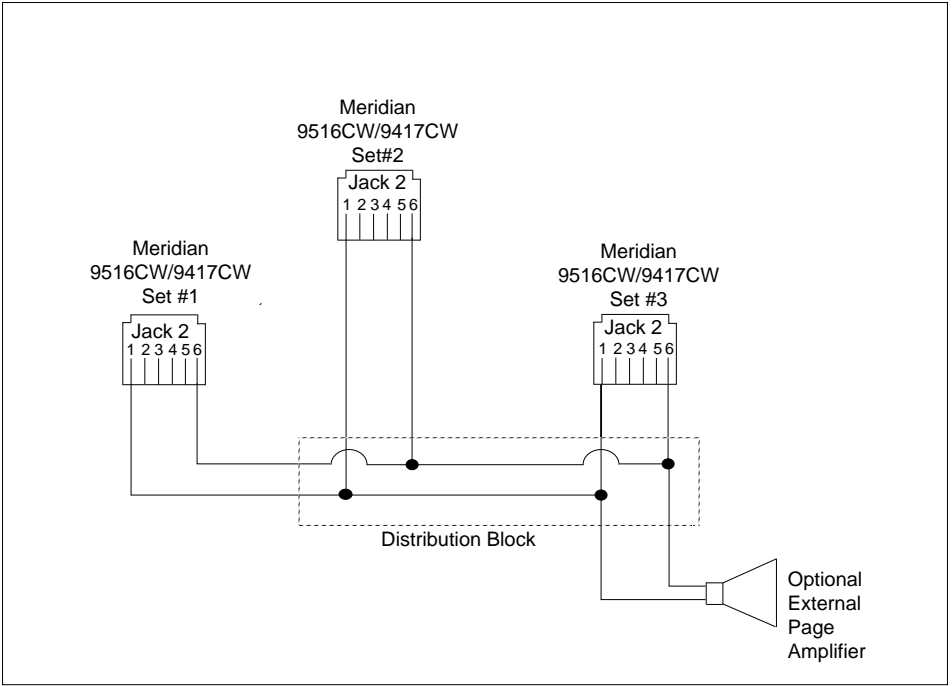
Meridian
9516CW/9417CW
Set#2

Jack 2
1 2 3 4 5 6

Meridian
9516CW/9417CW
Set #1

Jack 2
1 2 3 4 5 6

Meridian
9516CW/9417CW
Set #3

Jack 2
1 2 3 4 5 6

Distribution Block

Optional
External
Page
Amplifier